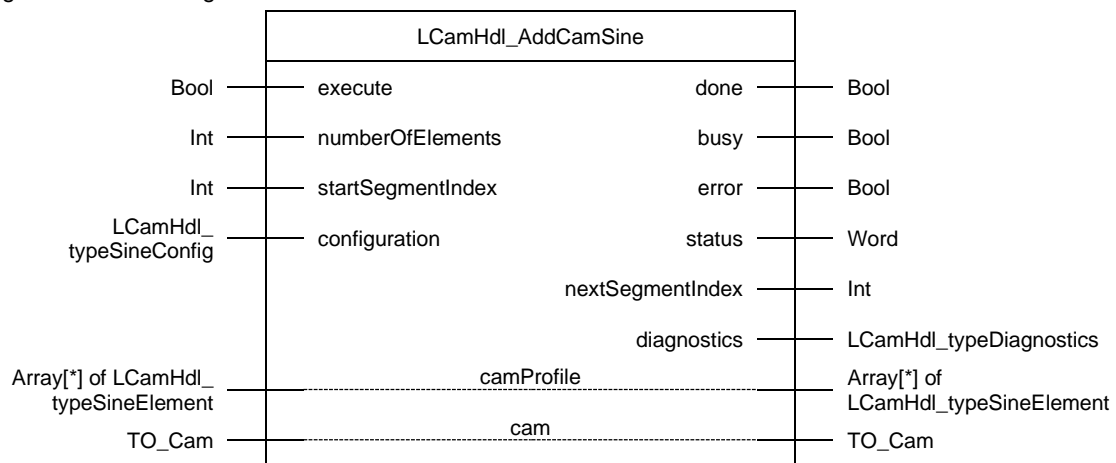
LCamHdl_AddCamSine

Bool — execute
Int — numberOfElements
Int — startSegmentIndex
LCamHdl_ typeSineConfig — configuration

done — Bool
busy — Bool
error — Bool
status — Word
nextSegmentIndex — Int
diagnostics — LCamHdl_typeDiagnostics

Array[*] of LCamHdl_ typeSineElement — camProfile — Array[*] of LCamHdl_typeSineElement
TO_Cam — cam — TO_Cam